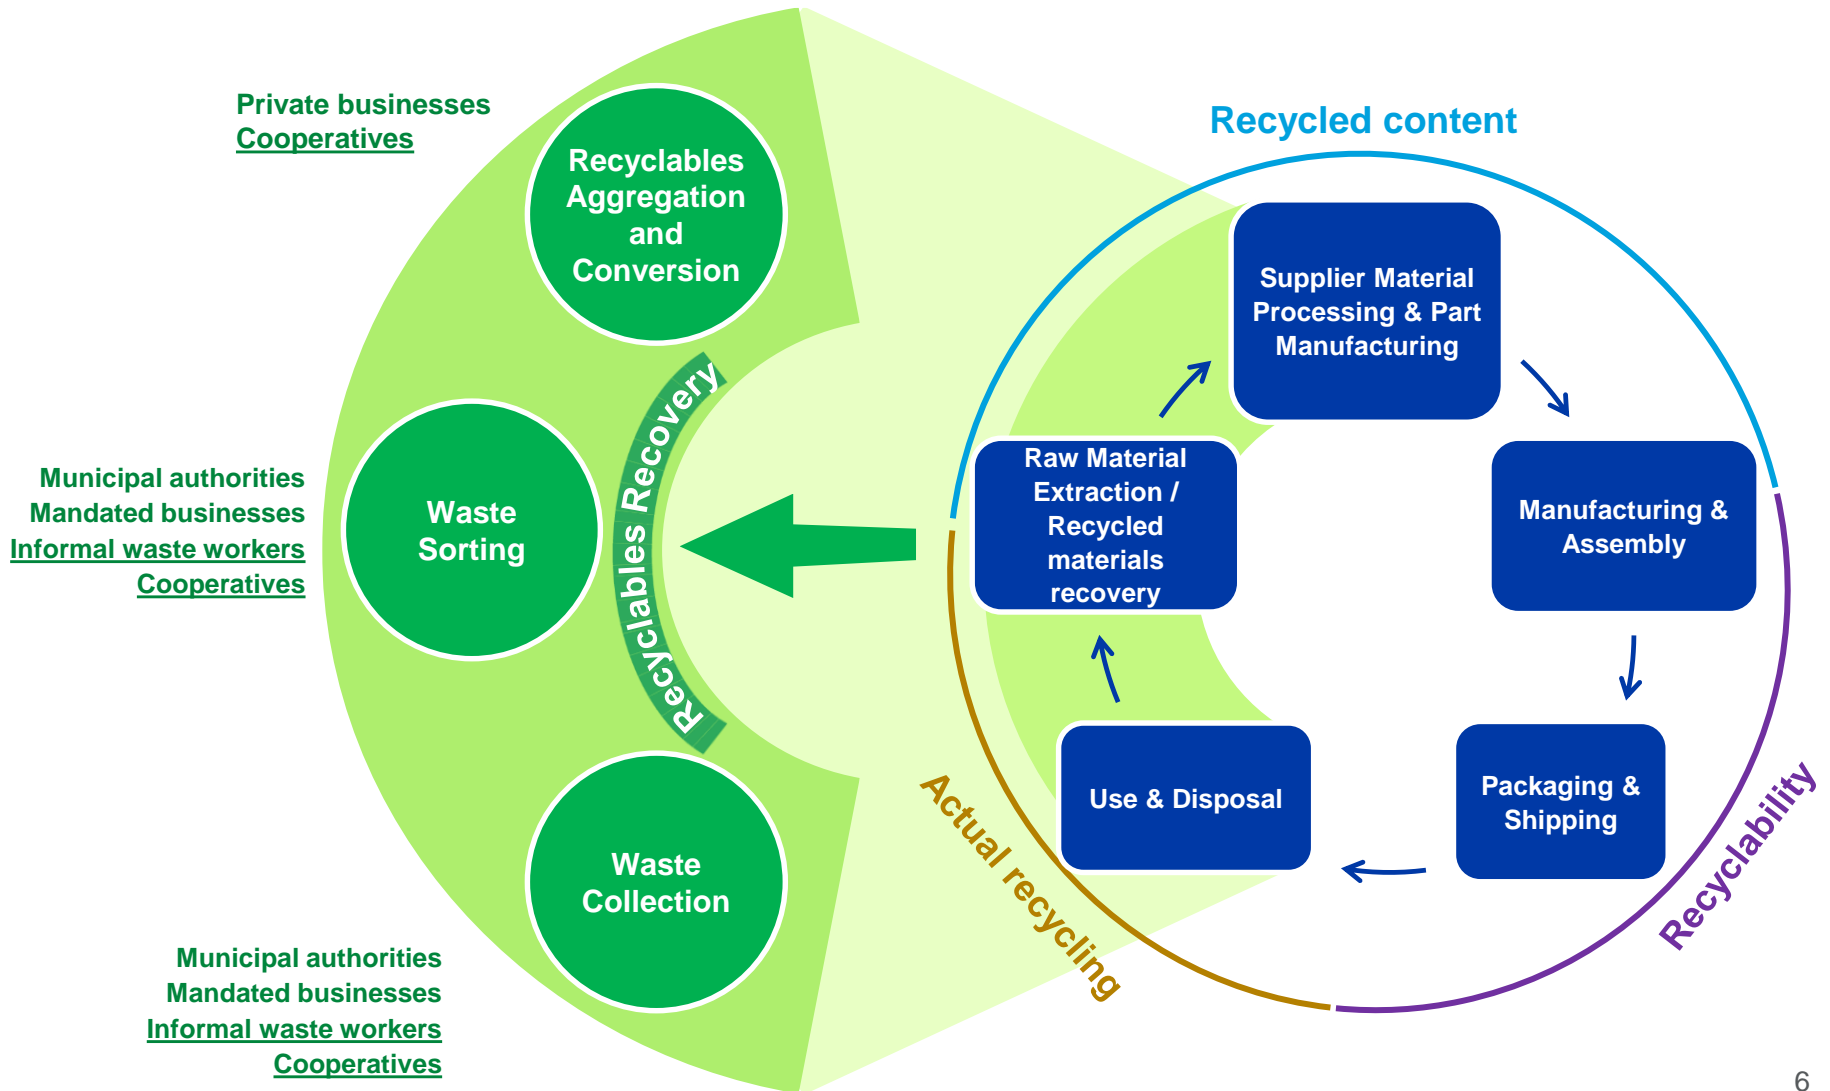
Private businesses
Cooperatives

Recyclables Aggregation and Conversion

Municipal authorities
Mandated businesses
Informal waste workers
Cooperatives

Waste Sorting

Recyclables Recovery

Waste Collection

Municipal authorities
Mandated businesses
Informal waste workers
Cooperatives

Recycled content

Supplier Material Processing & Part Manufacturing

Raw Material Extraction / Recycled materials recovery

Manufacturing & Assembly

Use & Disposal

Packaging & Shipping

Actual recycling

Recyclability

6